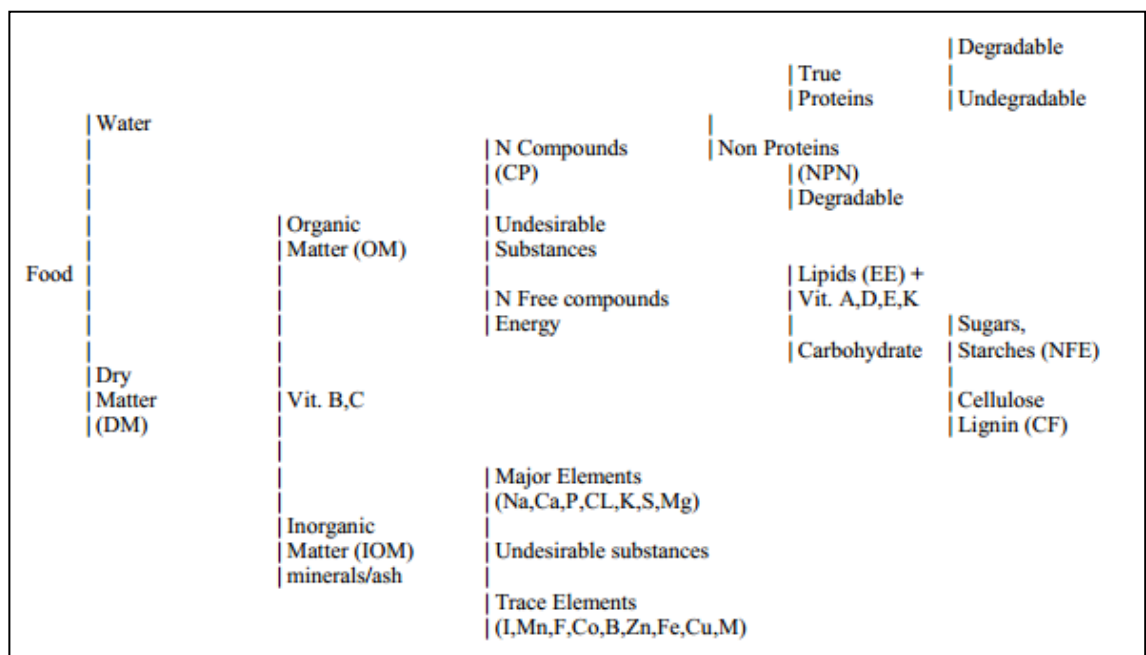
Food

Water

Dry Matter (DM)

Organic Matter (OM)

Vit. B,C

Inorganic Matter (IOM) minerals/ash

N Compounds (CP)

Undesirable Substances

N Free compounds Energy

Major Elements (Na,Ca,P,CL,K,S,Mg)

Undesirable substances

Trace Elements (I,Mn,F,Co,B,Zn,Fe,Cu,M)

True Proteins

Non Proteins (NPN) Degradable

Lipids (EE) + Vit. A,D,E,K

Carbohydrate

Degradable

Undegradable

Sugars, Starches (NFE)

Cellulose Lignin (CF)